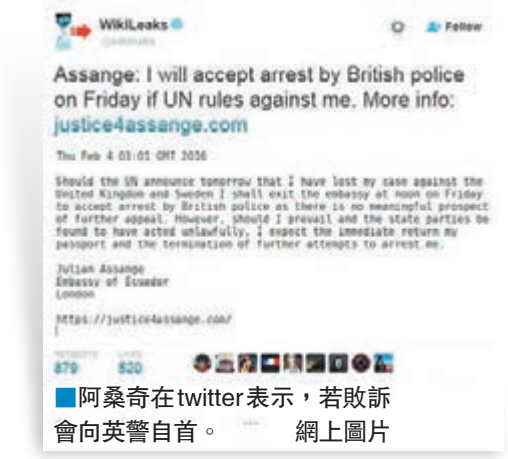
WikiLeaks
@wikileaks
Follow

Assange: I will accept arrest by British police on Friday if UN rules against me. More info: justice4assange.com

Thu Feb 4 03:01 GMT 2016

Should the UN announce tomorrow that I have lost my case against the United Kingdom and Sweden I shall exit the embassy at noon on Friday to accept arrest by British police as there is no meaningful prospect of further appeal. However, should I prevail and the state parties be found to have acted unlawfully, I expect the immediate return my passport and the termination of further attempts to arrest me.

Julian Assange
Embassy of Ecuador
London

https://justice4assange.com/

RETWEETS 879 LIKES 520

阿桑奇在twitter表示，若敗訴會向英警自首。 網上圖片